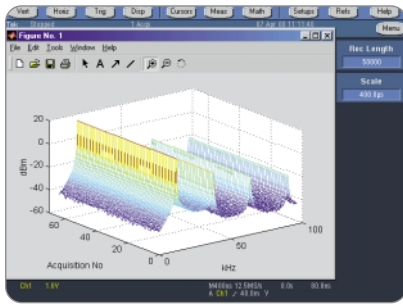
Vert Horiz Trig Disp Cursors Meas Math Setups Refs Help

Tek Stopped 1 Acqs 17 Apr 03 11:11:48

Menu

Figure No. 1

File Edit Tools Window Help

Rec Length

50000

Scale

400 ks

20

0

-20

-40

-60

dBm

60

40

20

0

Acquisition No

0

50

100

kHz

Ch1 1.6V

M400us 12.5MS/s 8.0s 80.0ns

A Ch1 ∫ 40.0m V